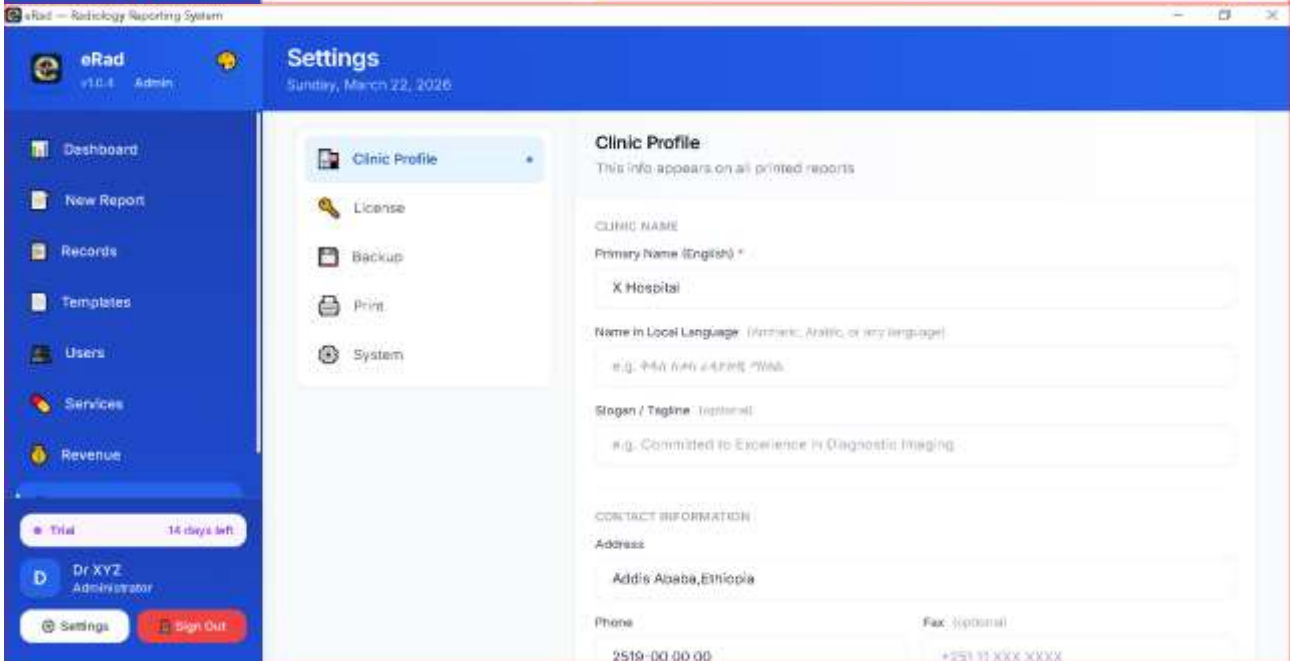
eRad — Radiology Reporting System

eRad
v1.0.4 Admin

Dashboard
New Report
Records
Templates
Users
Services
Revenue

• Trial 14 days left

D Dr XYZ
Administrator

Settings
Sign Out

Settings
Sunday, March 22, 2026

Clinic Profile
License
Backup
Print
System

Clinic Profile
This info appears on all printed reports

CLINIC NAME
Primary Name (English) *
X Hospital

Name in Local Language (Amharic, Arabic, or any language)
e.g. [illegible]

Slogan / Tagline (optional)
e.g. Committed to Excellence in Diagnostic Imaging

CONTACT INFORMATION
Address
Addis Ababa,Ethiopia

Phone
2519-00 00 00

Fax (optional)
+251 11 XXX XXXX